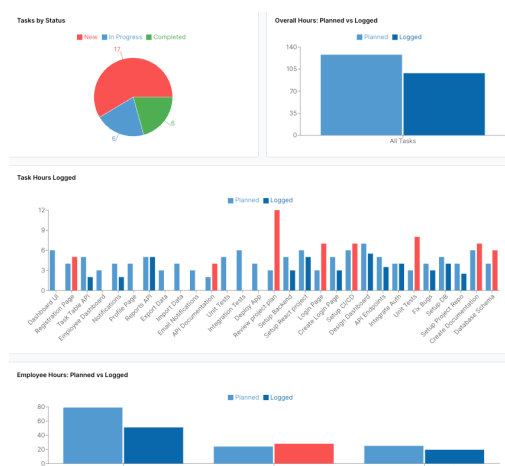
Tasks by Status

New In Progress Completed

17

6

8

Overall Hours: Planned vs Logged

Planned Logged

140
120
100
80
60
40
20
0

All Tasks

Task Hours Logged

Planned Logged

12
9
6
3
0

Dashboard UI
Registration Page
Task Table API
Employee Dashboard
Notifications
Profile Page
Reports API
Export Data
Import Data
Email Notifications
API Documentation
Unit Tests
Integration Tests
Deploy App
Review project plan
Setup Backend
Setup React project
Login Page
Create Login Page
Setup CI/CD
Design Dashboard
API Endpoints
Integrate Auth
Unit Tests
Fix Bugs
Setup DB
Setup Project Repo
Create Documentation
Database Schema

Employee Hours: Planned vs Logged

Planned Logged

80
60
40
20
0